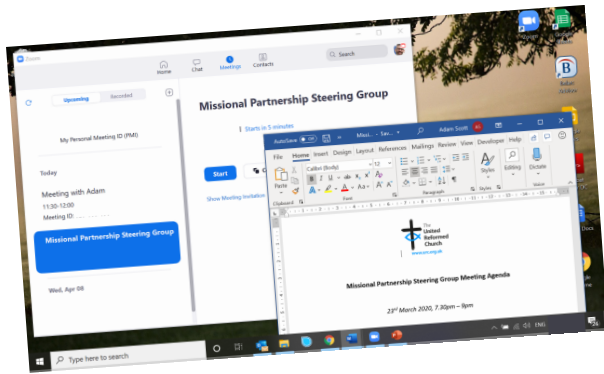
Zoom

Home

Chat

Meetings

Contacts

Search

Upcoming

Recorded

My Personal Meeting ID (PMI)

Today

Meeting with Adam

11:30-12:00

Meeting ID:

Missional Partnership Steering Group

Wed, Apr 08

Missional Partnership Steering Group

Starts in 5 minutes

Start

Show Meeting Invitation

AutoSave

Missi... - Sav...

Adam Scott

File

Home

Insert

Design

Layout

References

Mailings

Review

View

Developer

Help

Calibri (Body)

12

Paste

Clipboard

Font

Paragraph

Styles

Styles

Editing

Dictate

Voice

The United Reformed Church

www.urc.org.uk

Missional Partnership Steering Group Meeting Agenda

23rd March 2020, 7.30pm – 9pm

Type here to search

ENG

Zoom

Baker Articles

Dock